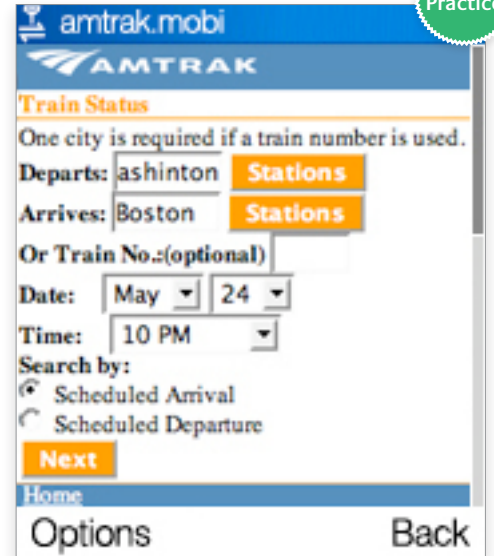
amtrak.mobi

Practic

AMTRAK

Train Status

One city is required if a train number is used.

Departs: ashinton Stations

Arrives: Boston Stations

Or Train No.:(optional)

Date: May 24

Time: 10 PM

Search by:

Scheduled Arrival

Scheduled Departure

Next

Home

Options Back